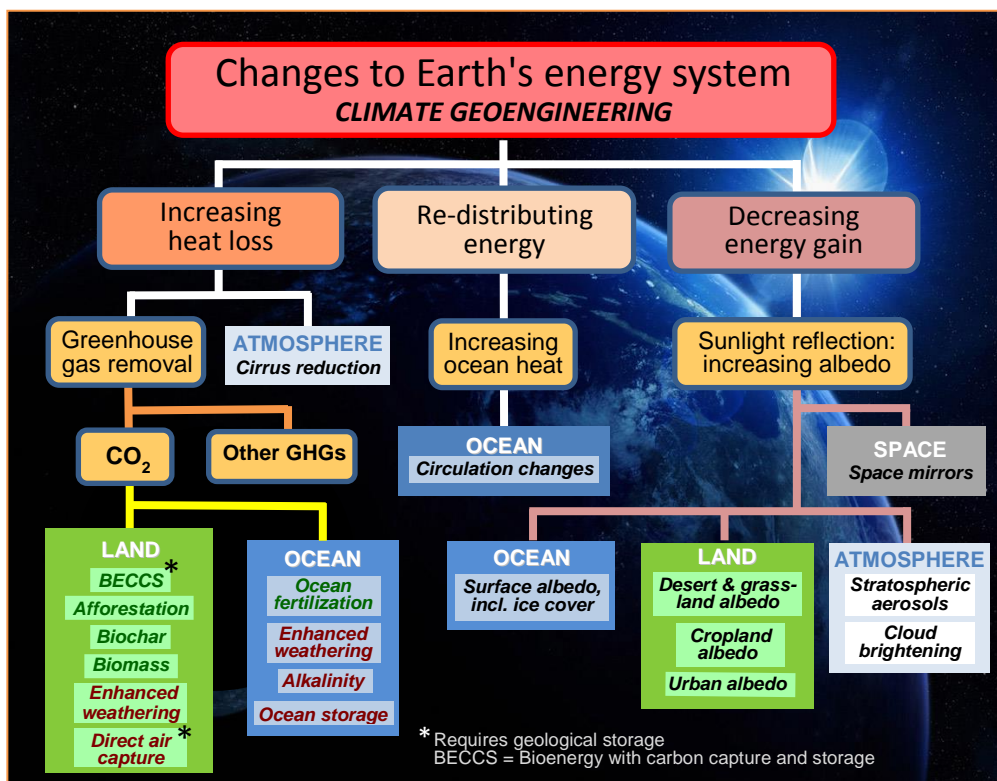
Changes to Earth's energy system
CLIMATE GEOENGINEERING

Increasing heat loss

Re-distributing energy

Decreasing energy gain

Greenhouse gas removal

ATMOSPHERE
Cirrus reduction

Increasing ocean heat

Sunlight reflection: increasing albedo

$CO_2$

Other GHGs

OCEAN
Circulation changes

SPACE
Space mirrors

LAND
BECCS*
Afforestation
Biochar
Biomass
Enhanced weathering
Direct air capture*

OCEAN
Ocean fertilization
Enhanced weathering
Alkalinity
Ocean storage

OCEAN
Surface albedo, incl. ice cover

LAND
Desert & grassland albedo
Cropland albedo
Urban albedo

ATMOSPHERE
Stratospheric aerosols
Cloud brightening

* Requires geological storage
BECCS = Bioenergy with carbon capture and storage